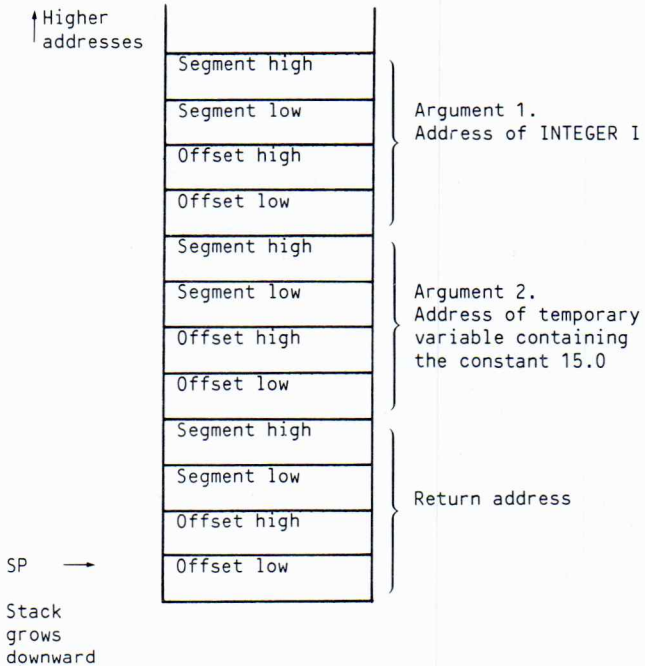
Higher addresses

Segment high
Segment low
Offset high
Offset low

Argument 1.
Address of INTEGER I

Segment high
Segment low
Offset high
Offset low

Argument 2.
Address of temporary variable containing the constant 15.0

Segment high
Segment low
Offset high
Offset low

Return address

SP

Stack grows downward